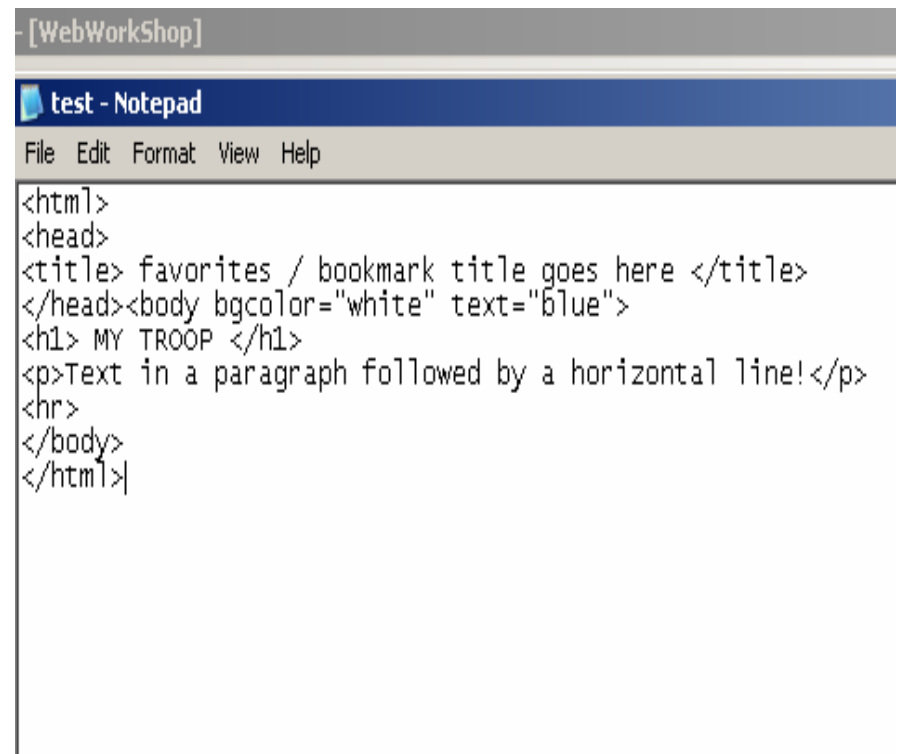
- [WebWorkShop]

test - Notepad

File Edit Format View Help

<html>
<head>
<title> favorites / bookmark title goes here </title>
</head><body bgcolor="white" text="blue">
<h1> MY TROOP </h1>
<p>Text in a paragraph followed by a horizontal line!</p>
<hr>
</body>
</html>